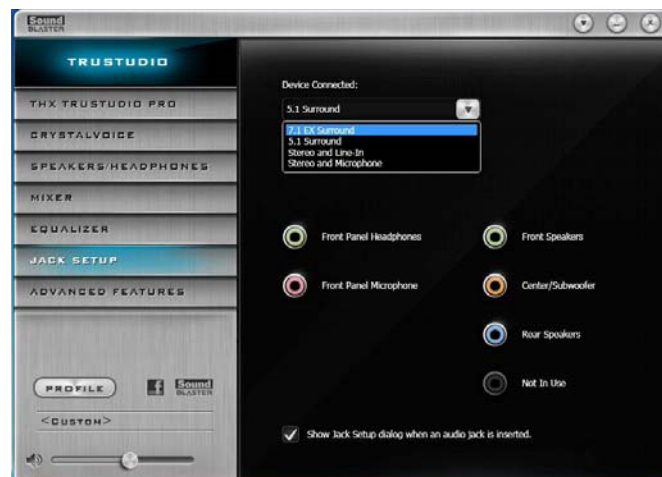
Sound BLASTER

TRUSTUDIO

THX TRUSTUDIO PRO

CRYSTALVOICE

SPEAKERS/HEADPHONES

MIXER

EQUALIZER

JACK SETUP

ADVANCED FEATURES

PROFILE

Sound BLASTER

<CUSTOM>

Device Connected:

5.1 Surround

7.1 EX Surround
5.1 Surround
Stereo and Line-In
Stereo and Microphone

Front Panel Headphones

Front Speakers

Front Panel Microphone

Center/Subwoofer

Rear Speakers

Not In Use

Show Jack Setup dialog when an audio jack is inserted.